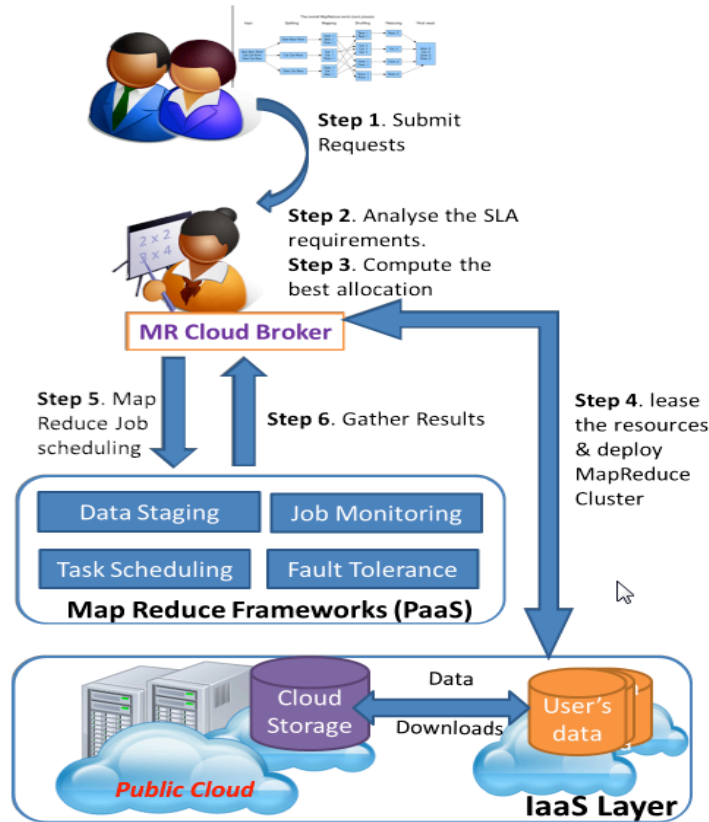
The overall MapReduce word count process

Input Splitting Mapping Shuffling Reducing Final result

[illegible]

**Step 1**. Submit Requests

**Step 2**. Analyse the SLA requirements.

**Step 3**. Compute the best allocation

$2 \times 2$
$3 \times 4$

MR Cloud Broker

**Step 5**. Map Reduce Job scheduling

**Step 6**. Gather Results

**Step 4**. lease the resources & deploy MapReduce Cluster

Data Staging

Job Monitoring

Task Scheduling

Fault Tolerance

Map Reduce Frameworks (PaaS)

Cloud Storage

Data

Downloads

User's data

Public Cloud

IaaS Layer